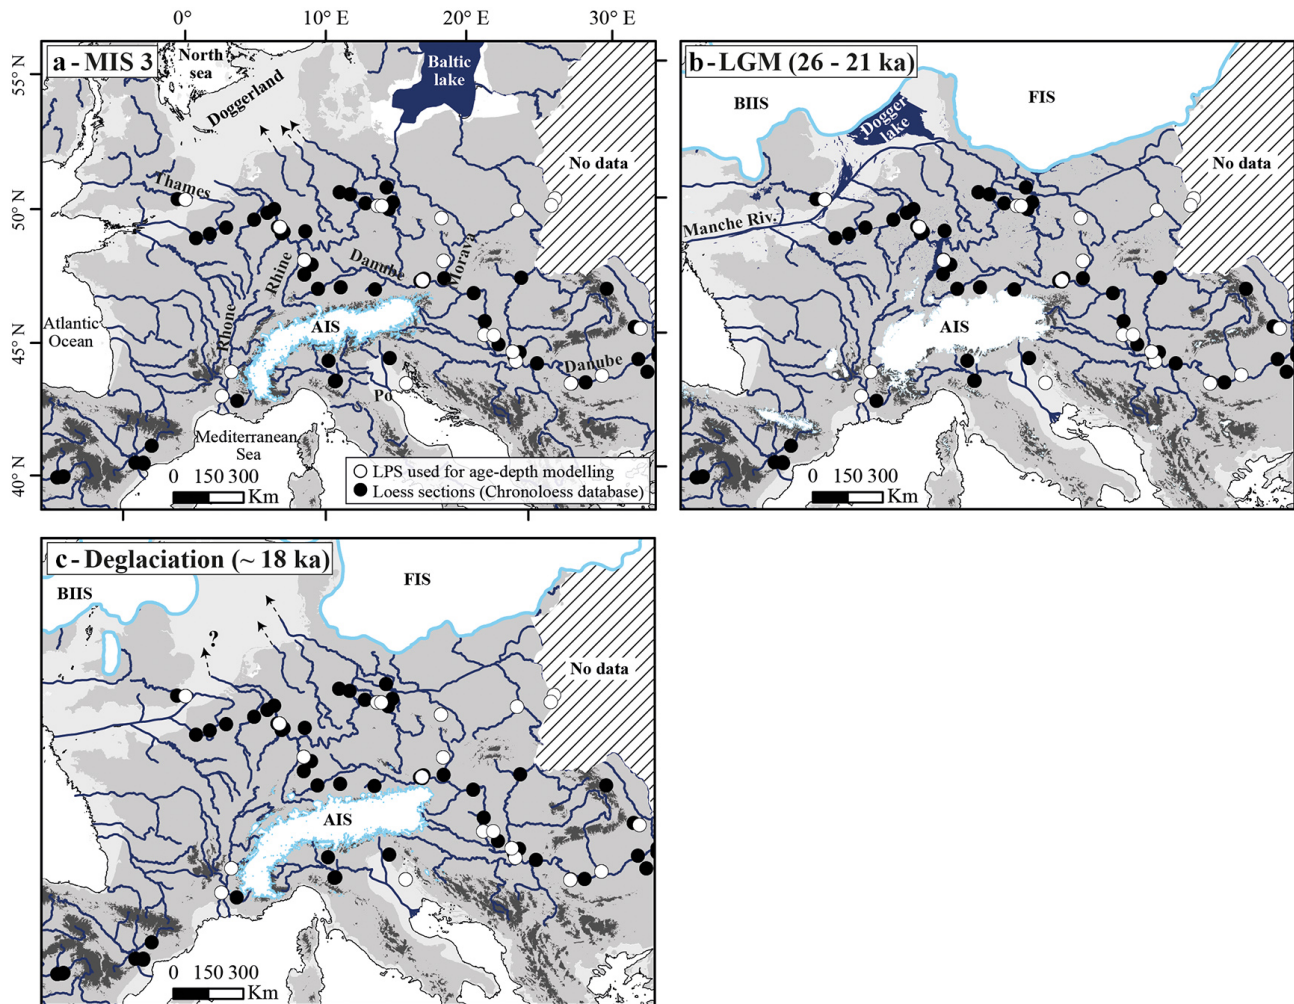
0° 10° E 20° E 30° E

55° N
50° N
45° N
40° N

a - MIS 3
North sea
Doggerland
Baltic lake
No data
Thames
Rhine
Danube
Morava
Rhone
Atlantic Ocean
AIS
Po
Danube
Mediterranean Sea
0 150 300
Km
LPS used for age-depth modelling
Loess sections (Chronoloess database)

b - LGM (26 - 21 ka)
BIIS
Dogger lake
FIS
No data
Manche Riv.
AIS
0 150 300
Km

c - Deglaciation (~ 18 ka)
BIIS
FIS
?
No data
AIS
0 150 300
Km